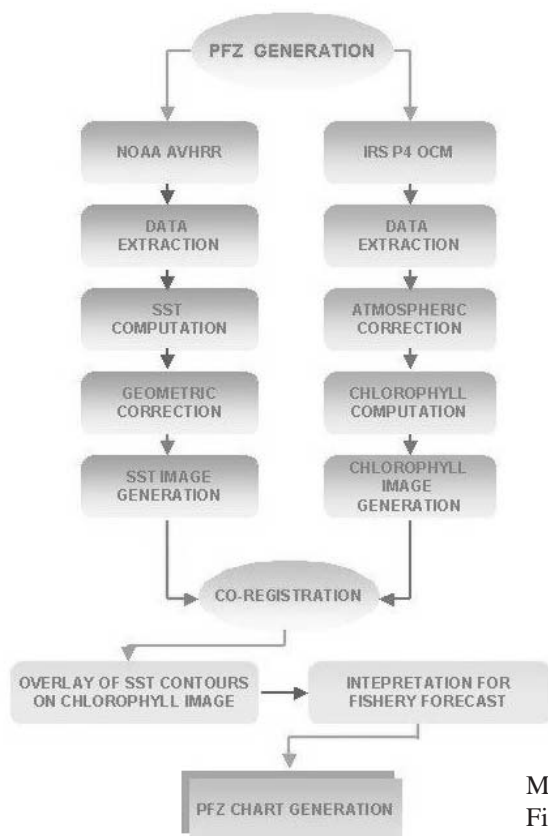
PFZ GENERATION

NOAA AVHRR

DATA EXTRACTION

SST COMPUTATION

GEOMETRIC CORRECTION

SST IMAGE GENERATION

IRS P4 OCM

DATA EXTRACTION

ATMOSPHERIC CORRECTION

CHLOROPHYLL COMPUTATION

CHLOROPHYLL IMAGE GENERATION

CO-REGISTRATION

OVERLAY OF SST CONTOURS ON CHLOROPHYLL IMAGE

INTEPRETATION FOR FISHERY FORECAST

PFZ CHART GENERATION

M

Fi